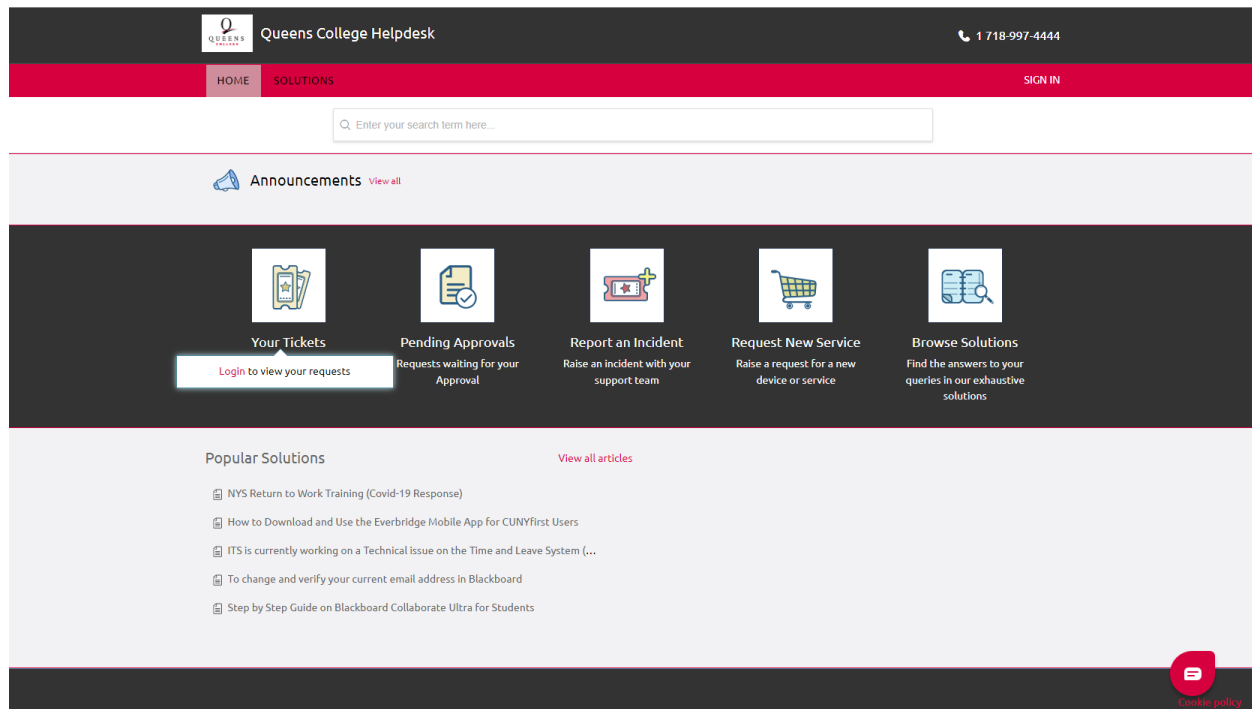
Q QUEENS COLLEGE Queens College Helpdesk

1 718-997-4444

HOME SOLUTIONS SIGN IN

Enter your search term here...

Announcements View all

Your Tickets
Login to view your requests

Pending Approvals
Requests waiting for your Approval

Report an Incident
Raise an incident with your support team

Request New Service
Raise a request for a new device or service

Browse Solutions
Find the answers to your queries in our exhaustive solutions

Popular Solutions View all articles

NYS Return to Work Training (Covid-19 Response)

How to Download and Use the Everbridge Mobile App for CUNYfirst Users

ITS is currently working on a Technical issue on the Time and Leave System (...

To change and verify your current email address in Blackboard

Step by Step Guide on Blackboard Collaborate Ultra for Students

Cookie policy